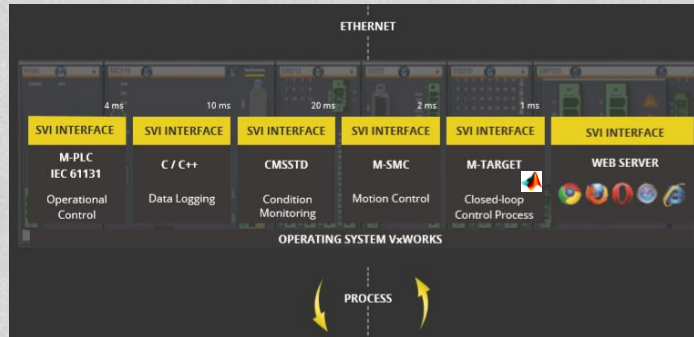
ETHERNET

4 ms
SVI INTERFACE
M-PLC
IEC 61131
Operational Control

10 ms
SVI INTERFACE
C / C++
Data Logging

20 ms
SVI INTERFACE
CMSSTD
Condition Monitoring

2 ms
SVI INTERFACE
M-SMC
Motion Control

1 ms
SVI INTERFACE
M-TARGET
Closed-loop Control Process

SVI INTERFACE
WEB SERVER

OPERATING SYSTEM VxWORKS

PROCESS